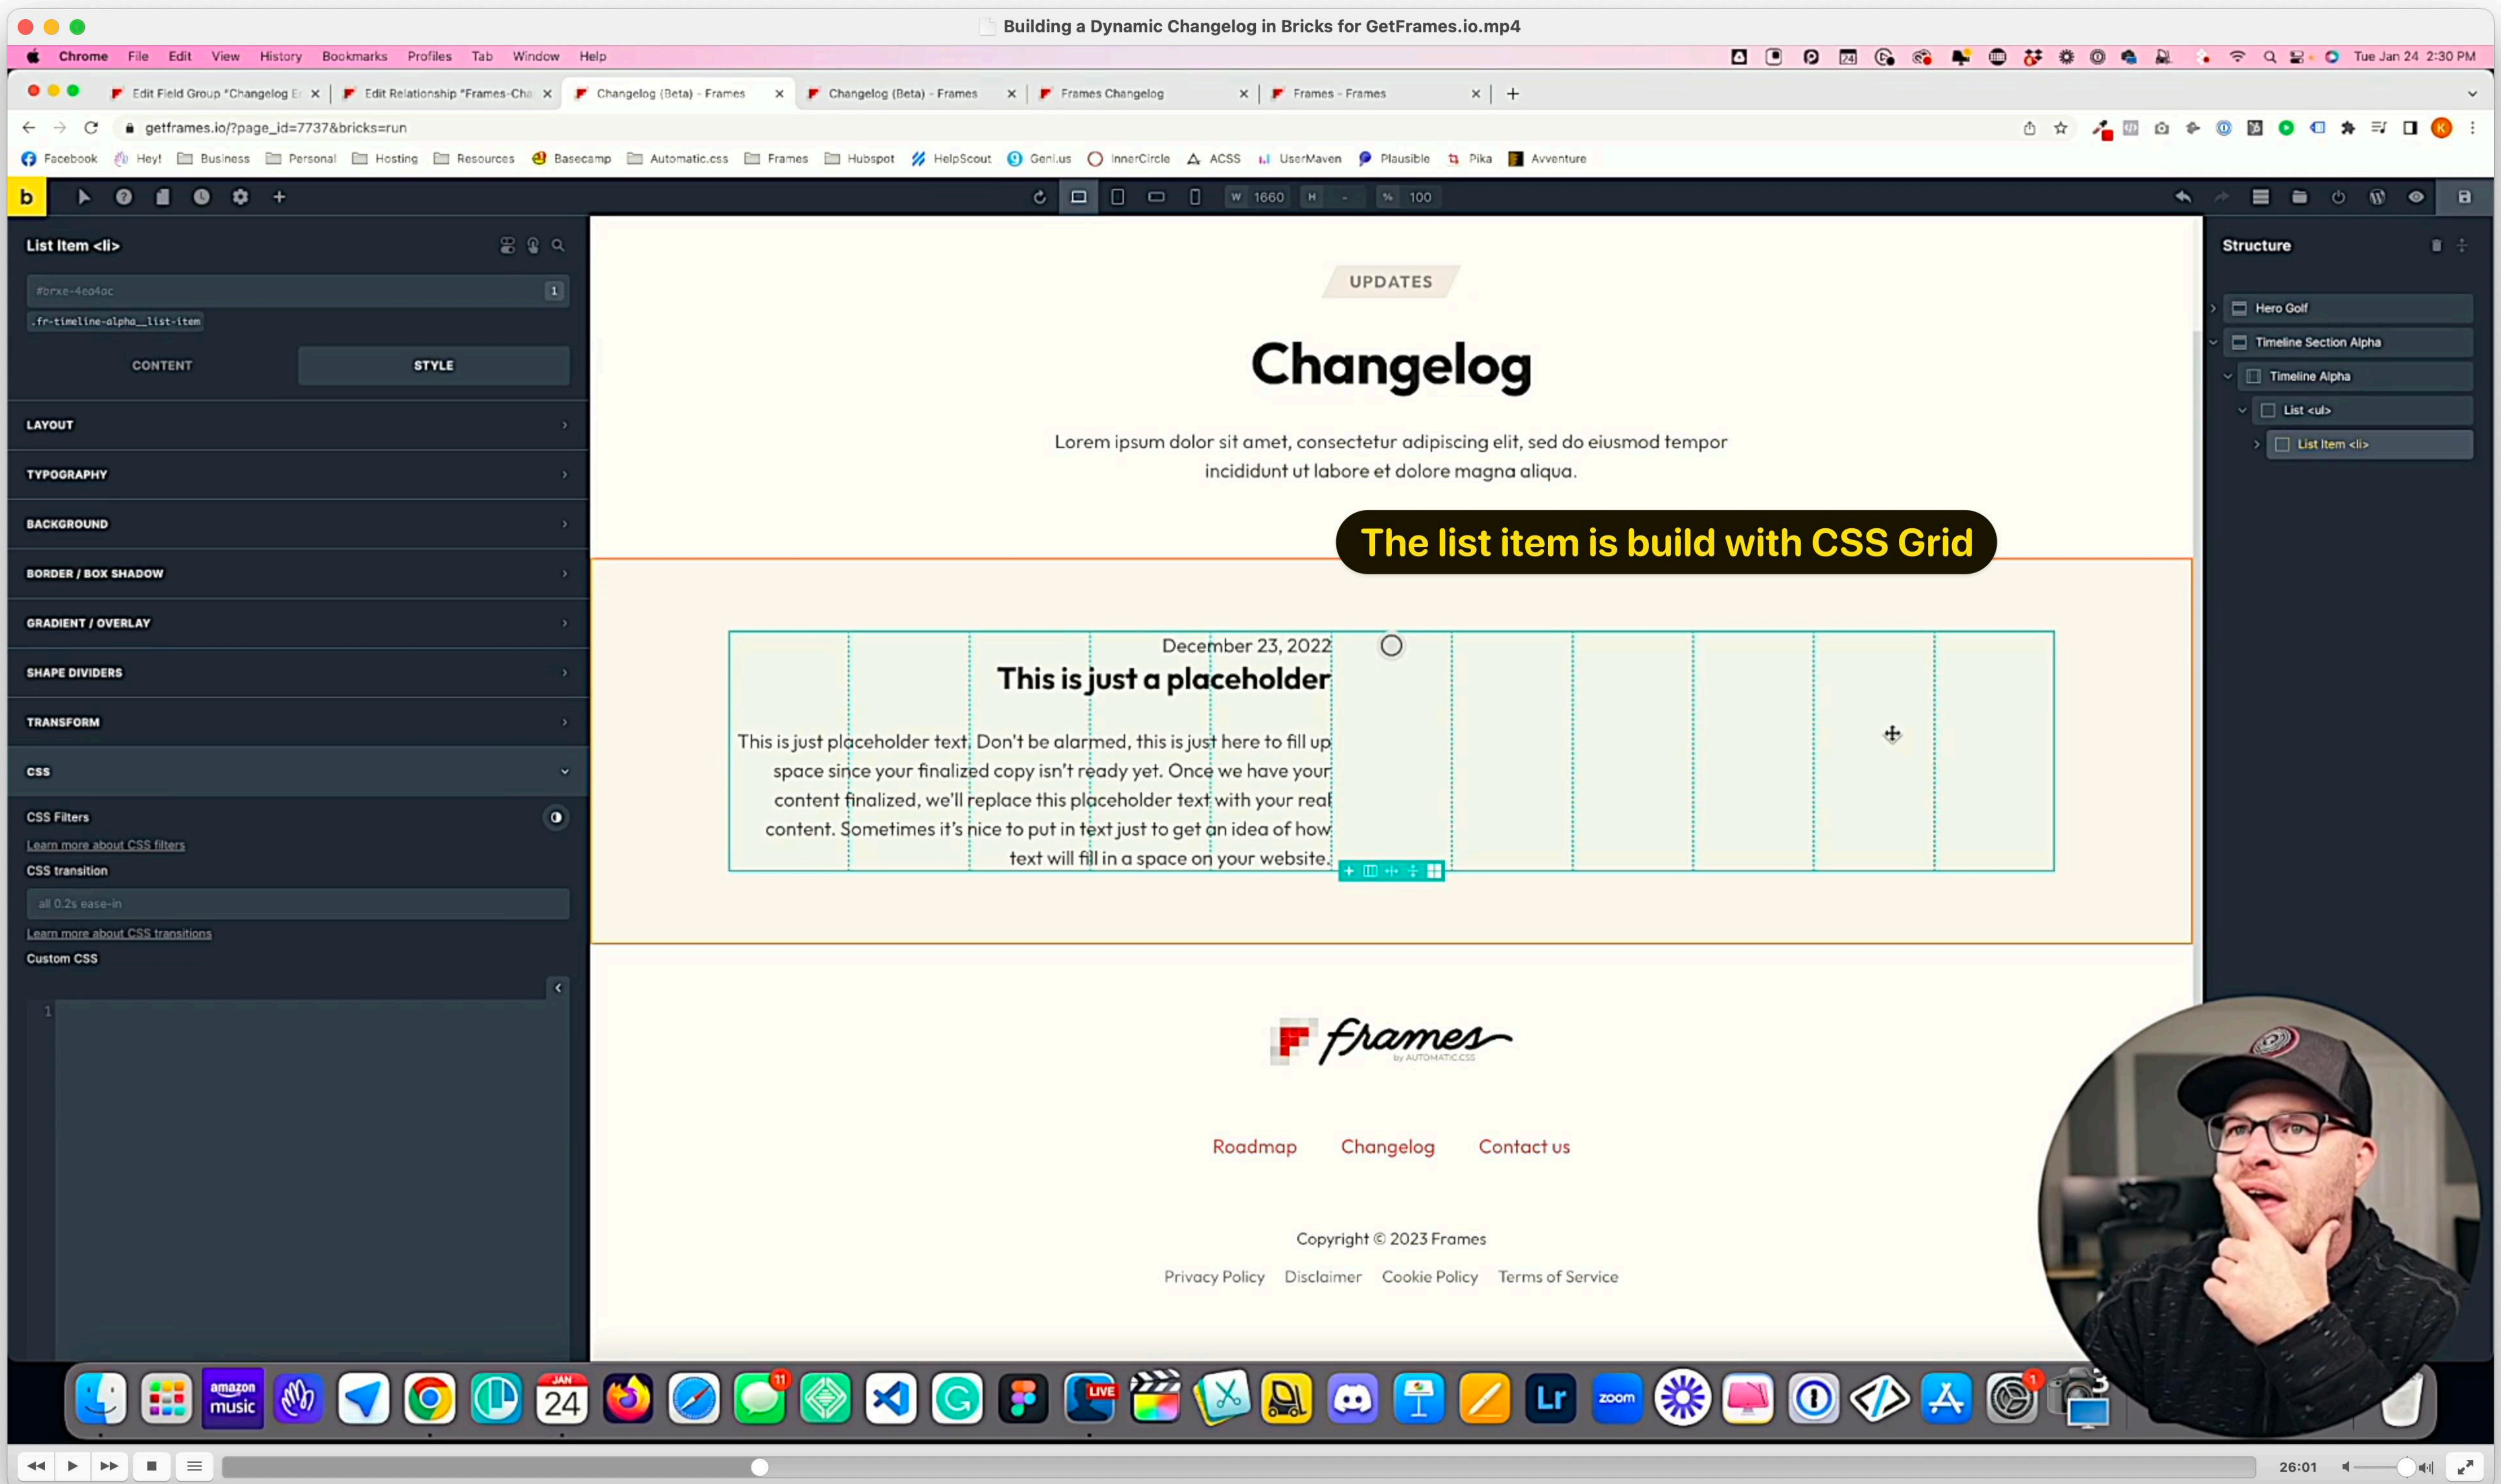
Building a Dynamic Changelog in Bricks for GetFrames.io.mp4

Chrome File Edit View History Bookmarks Profiles Tab Window Help

Tue Jan 24 2:30 PM

Edit Field Group "Changelog E | Edit Relationship "Frames-Cha | Changelog (Beta) - Frames | Changelog (Beta) - Frames | Frames Changelog | Frames - Frames

getframes.io/?page_id=7737&bricks=run

Facebook Hey! Business Personal Hosting Resources Basecamp Automatic.css Frames Hubspot HelpScout Geni.us InnerCircle ACSS UserMaven Plausible Pika Avventure

W 1660 H - % 100

List Item <li>

#brxe-4eo4oc 1

.fr-timeline-alpha__list-item

CONTENT STYLE

LAYOUT
TYPOGRAPHY
BACKGROUND
BORDER / BOX SHADOW
GRADIENT / OVERLAY
SHAPE DIVIDERS
TRANSFORM
CSS

CSS Filters
Learn more about CSS filters
CSS transition
all 0.2s ease-in
Learn more about CSS transitions
Custom CSS
1

UPDATES

Changelog

Lorem ipsum dolor sit amet, consectetur adipiscing elit, sed do eiusmod tempor incididunt ut labore et dolore magna aliqua.

The list item is build with CSS Grid

December 23, 2022

This is just a placeholder

This is just placeholder text. Don't be alarmed, this is just here to fill up space since your finalized copy isn't ready yet. Once we have your content finalized, we'll replace this placeholder text with your real content. Sometimes it's nice to put in text just to get an idea of how text will fill in a space on your website.

frames by AUTOMATIC.CSS

Roadmap Changelog Contact us

Copyright © 2023 Frames

Privacy Policy Disclaimer Cookie Policy Terms of Service

Structure

Hero Golf
Timeline Section Alpha
Timeline Alpha
List <ul>
List Item <li>

26:01